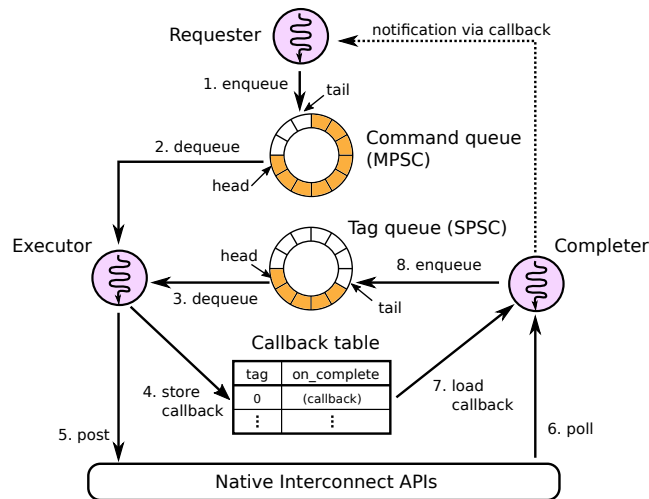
Requester

notification via callback

1. enqueue

tail

Command queue (MPSC)

2. dequeue

head

Tag queue (SPSC)

Executor

head

Completer

8. enqueue

3. dequeue

tail

Callback table

| tag | on_complete |
|---|---|
| 0 | (callback) |
| ⋮ | ⋮ |

4. store callback

7. load callback

5. post

6. poll

Native Interconnect APIs